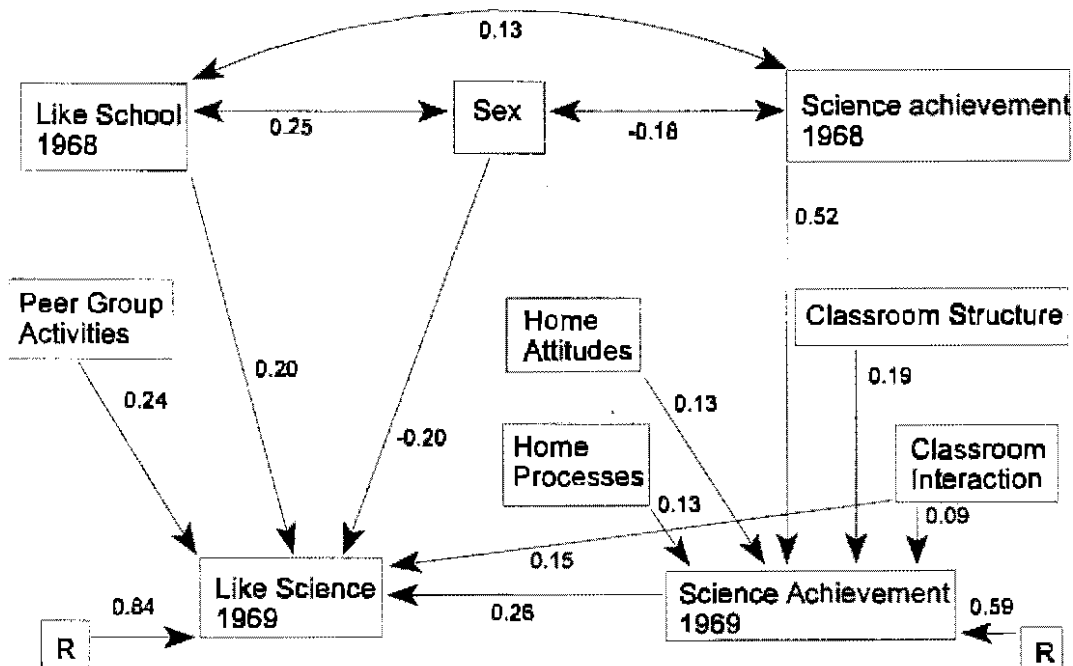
0.13

Like School 1968

0.25

Sex

-0.18

Science achievement 1968

0.52

Peer Group Activities

0.24

0.20

-0.20

Home Attitudes

0.13

Home Processes

0.13

Classroom Structure

0.19

Classroom Interaction

0.09

0.15

Like Science 1969

0.26

Science Achievement 1969

0.84

R

0.59

R